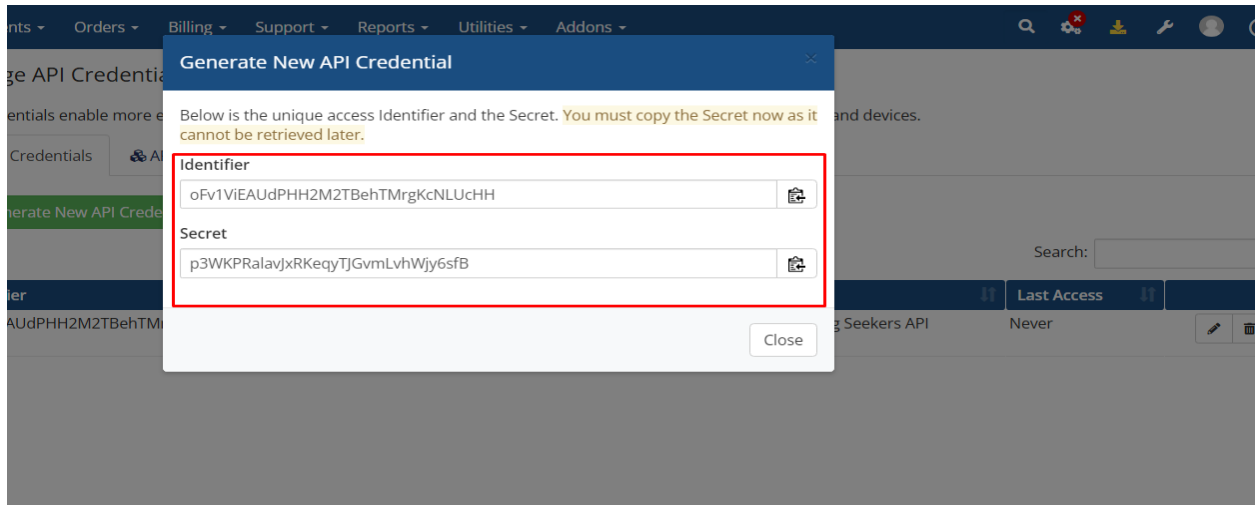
nts ▾ Orders ▾ Billing ▾ Support ▾ Reports ▾ Utilities ▾ Addons ▾

ge API Credentia

entials enable more e

Credentials AI

nerate New API Crede

ier

AUdPHH2M2TBehTM

Generate New API Credential

×

Below is the unique access Identifier and the Secret. You must copy the Secret now as it cannot be retrieved later.

Identifier

oFv1ViEAUdPHH2M2TBehTMrgKcNLUcHH

Secret

p3WKPRalavJxRKeqyTJGvmLvhWjy6sfB

Close

and devices.

Search:

Last Access

g Seekers API

Never